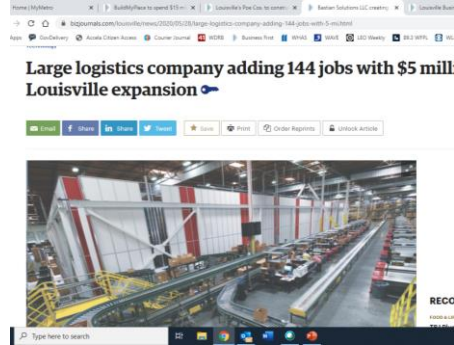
Home | MyMetro | BuildMyPlace to spend $15 mi | Louisville's Poe Cos. to constr | Bastian Solutions LLC creating | Louisville Busi

bizjournals.com/louisville/news/2020/05/28/large-logistics-company-adding-144-jobs-with-5-mi.html

Apps GovDelivery Accela Citizen Access Courier Journal WDRB Business First WHAS WAVE LEO Weekly 88.2 WFPL

Large logistics company adding 144 jobs with $5 mill Louisville expansion

Email | Share | Share | Tweet | Save | Print | Order Reprints | Unlock Article

RECO

Type here to search